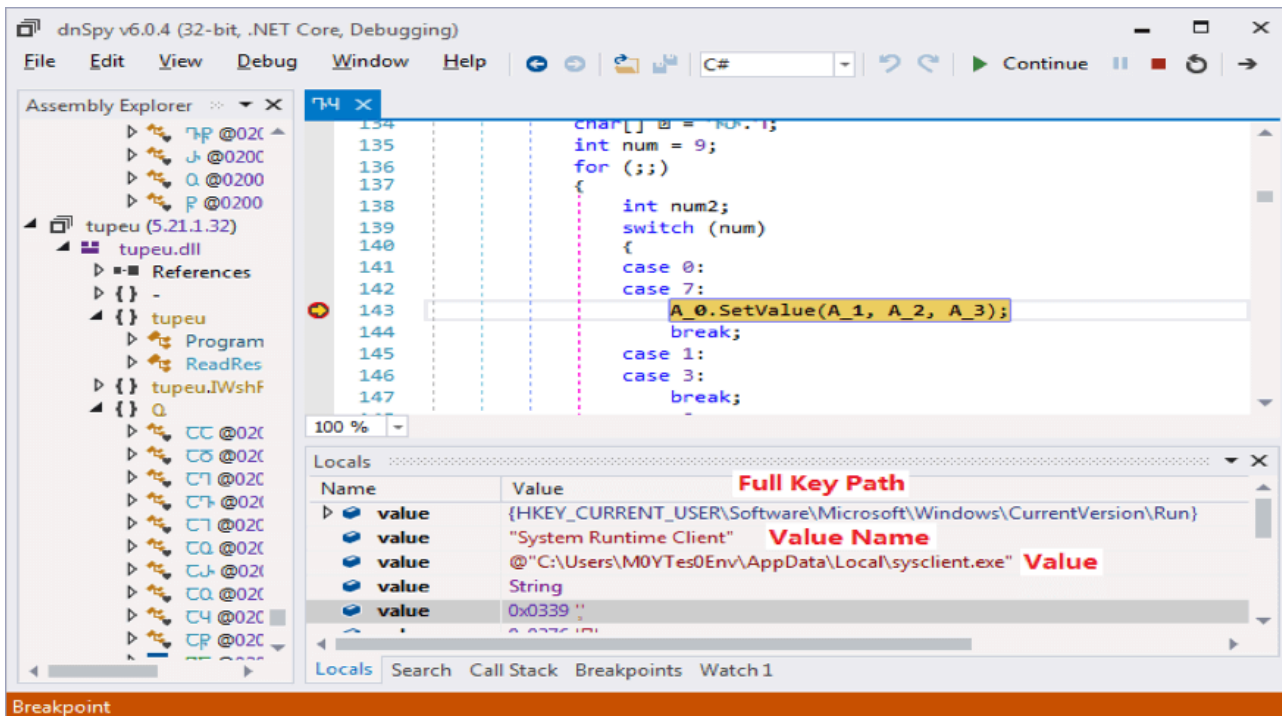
dnSpy v6.0.4 (32-bit, .NET Core, Debugging)

File Edit View Debug Window Help C# Continue

Assembly Explorer

ꟷ꞉ @020
ʖ @0200
Ω @0200
Ᵽ @0200
tupeu (5.21.1.32)
tupeu.dll
References
{ } -
{ } tupeu
Program
ReadRes
{ } tupeu.IWshF
{ } Ω
CC @020
C0 @020
C7 @020
C7 @020
C7 @020
CΩ @020
Cʖ @020
CΩ @020
C4 @020
CᏢ @020

ꟷ4 ×

134 char[] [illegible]
135 int num = 9;
136 for (;;)
137 {
138 int num2;
139 switch (num)
140 {
141 case 0:
142 case 7:
143 A_0.SetValue(A_1, A_2, A_3);
144 break;
145 case 1:
146 case 3:
147 break;

100 %

Locals

| Name | Value |
|---|---|
| value | {HKEY_CURRENT_USER\Software\Microsoft\Windows\CurrentVersion\Run} |
| value | "System Runtime Client" |
| value | @"C:\Users\M0YTes0Env\AppData\Local\sysclient.exe" |
| value | String |
| value | 0x0339 '̹' |

Full Key Path
Value Name
Value

Locals Search Call Stack Breakpoints Watch 1

Breakpoint